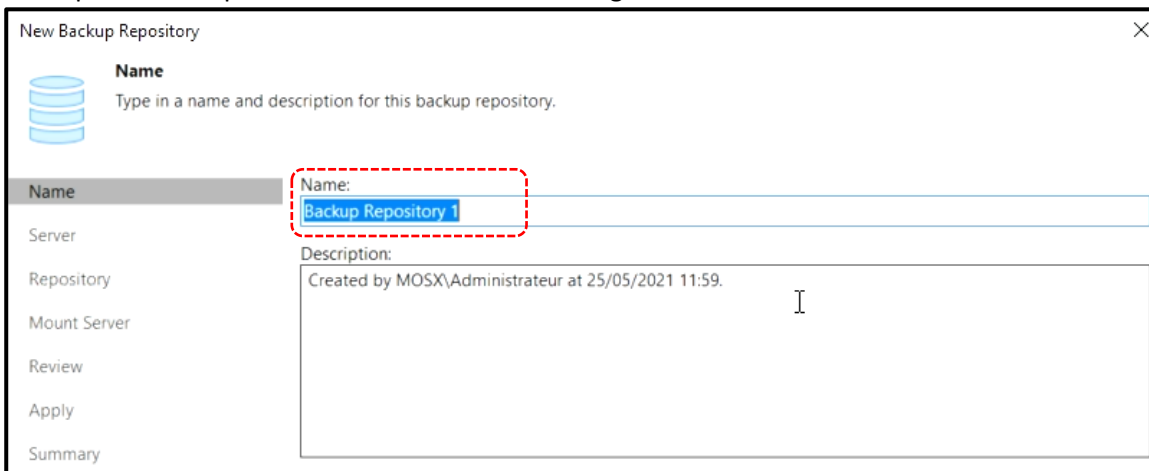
New Backup Repository

Name
Type in a name and description for this backup repository.

Name
Server
Repository
Mount Server
Review
Apply
Summary

Name:
Backup Repository 1

Description:
Created by MOSX\Administrateur at 25/05/2021 11:59.